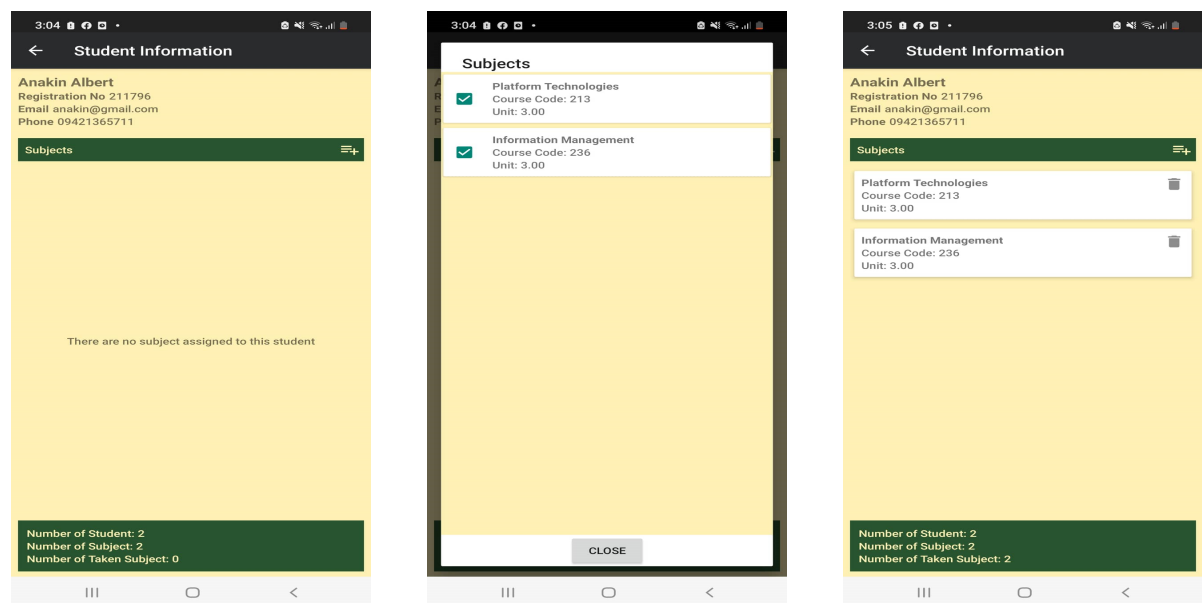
3:04

Student Information

Anakin Albert
Registration No 211796
Email anakin@gmail.com
Phone 09421365711

Subjects

There are no subject assigned to this student

Number of Student: 2
Number of Subject: 2
Number of Taken Subject: 0

3:04

Subjects

Platform Technologies
Course Code: 213
Unit: 3.00

Information Management
Course Code: 236
Unit: 3.00

CLOSE

3:05

Student Information

Anakin Albert
Registration No 211796
Email anakin@gmail.com
Phone 09421365711

Subjects

Platform Technologies
Course Code: 213
Unit: 3.00

Information Management
Course Code: 236
Unit: 3.00

Number of Student: 2
Number of Subject: 2
Number of Taken Subject: 2